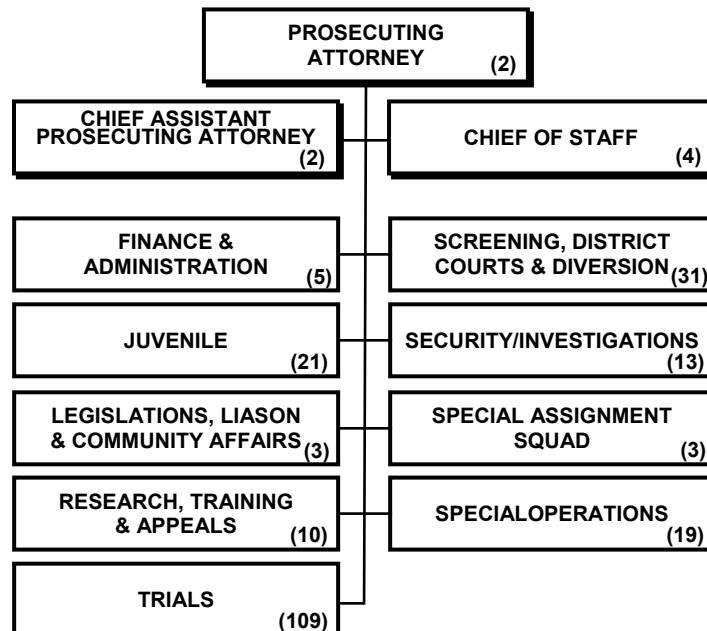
PROSECUTING ATTORNEY (2)

CHIEF ASSISTANT PROSECUTING ATTORNEY (2)

CHIEF OF STAFF (4)

FINANCE & ADMINISTRATION (5)

SCREENING, DISTRICT COURTS & DIVERSION (31)

JUVENILE (21)

SECURITY/INVESTIGATIONS (13)

LEGISLATIONS, LIASON & COMMUNITY AFFAIRS (3)

SPECIAL ASSIGNMENT SQUAD (3)

RESEARCH, TRAINING & APPEALS (10)

SPECIALOPERATIONS (19)

TRIALS (109)